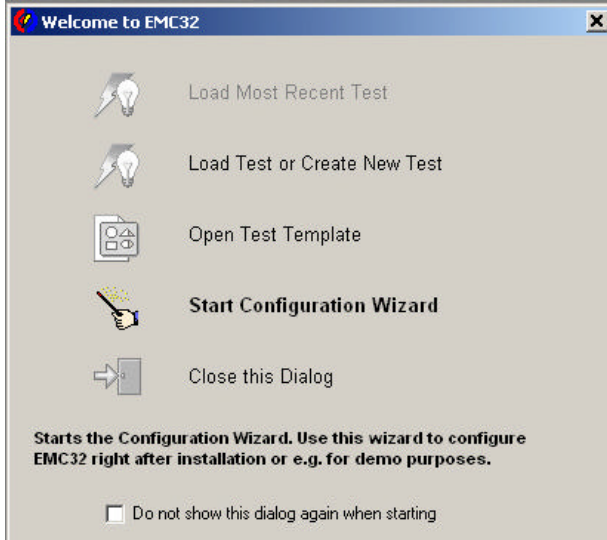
Welcome to EMC32

Load Most Recent Test

Load Test or Create New Test

Open Test Template

Start Configuration Wizard

Close this Dialog

Starts the Configuration Wizard. Use this wizard to configure EMC32 right after installation or e.g. for demo purposes.

Do not show this dialog again when starting